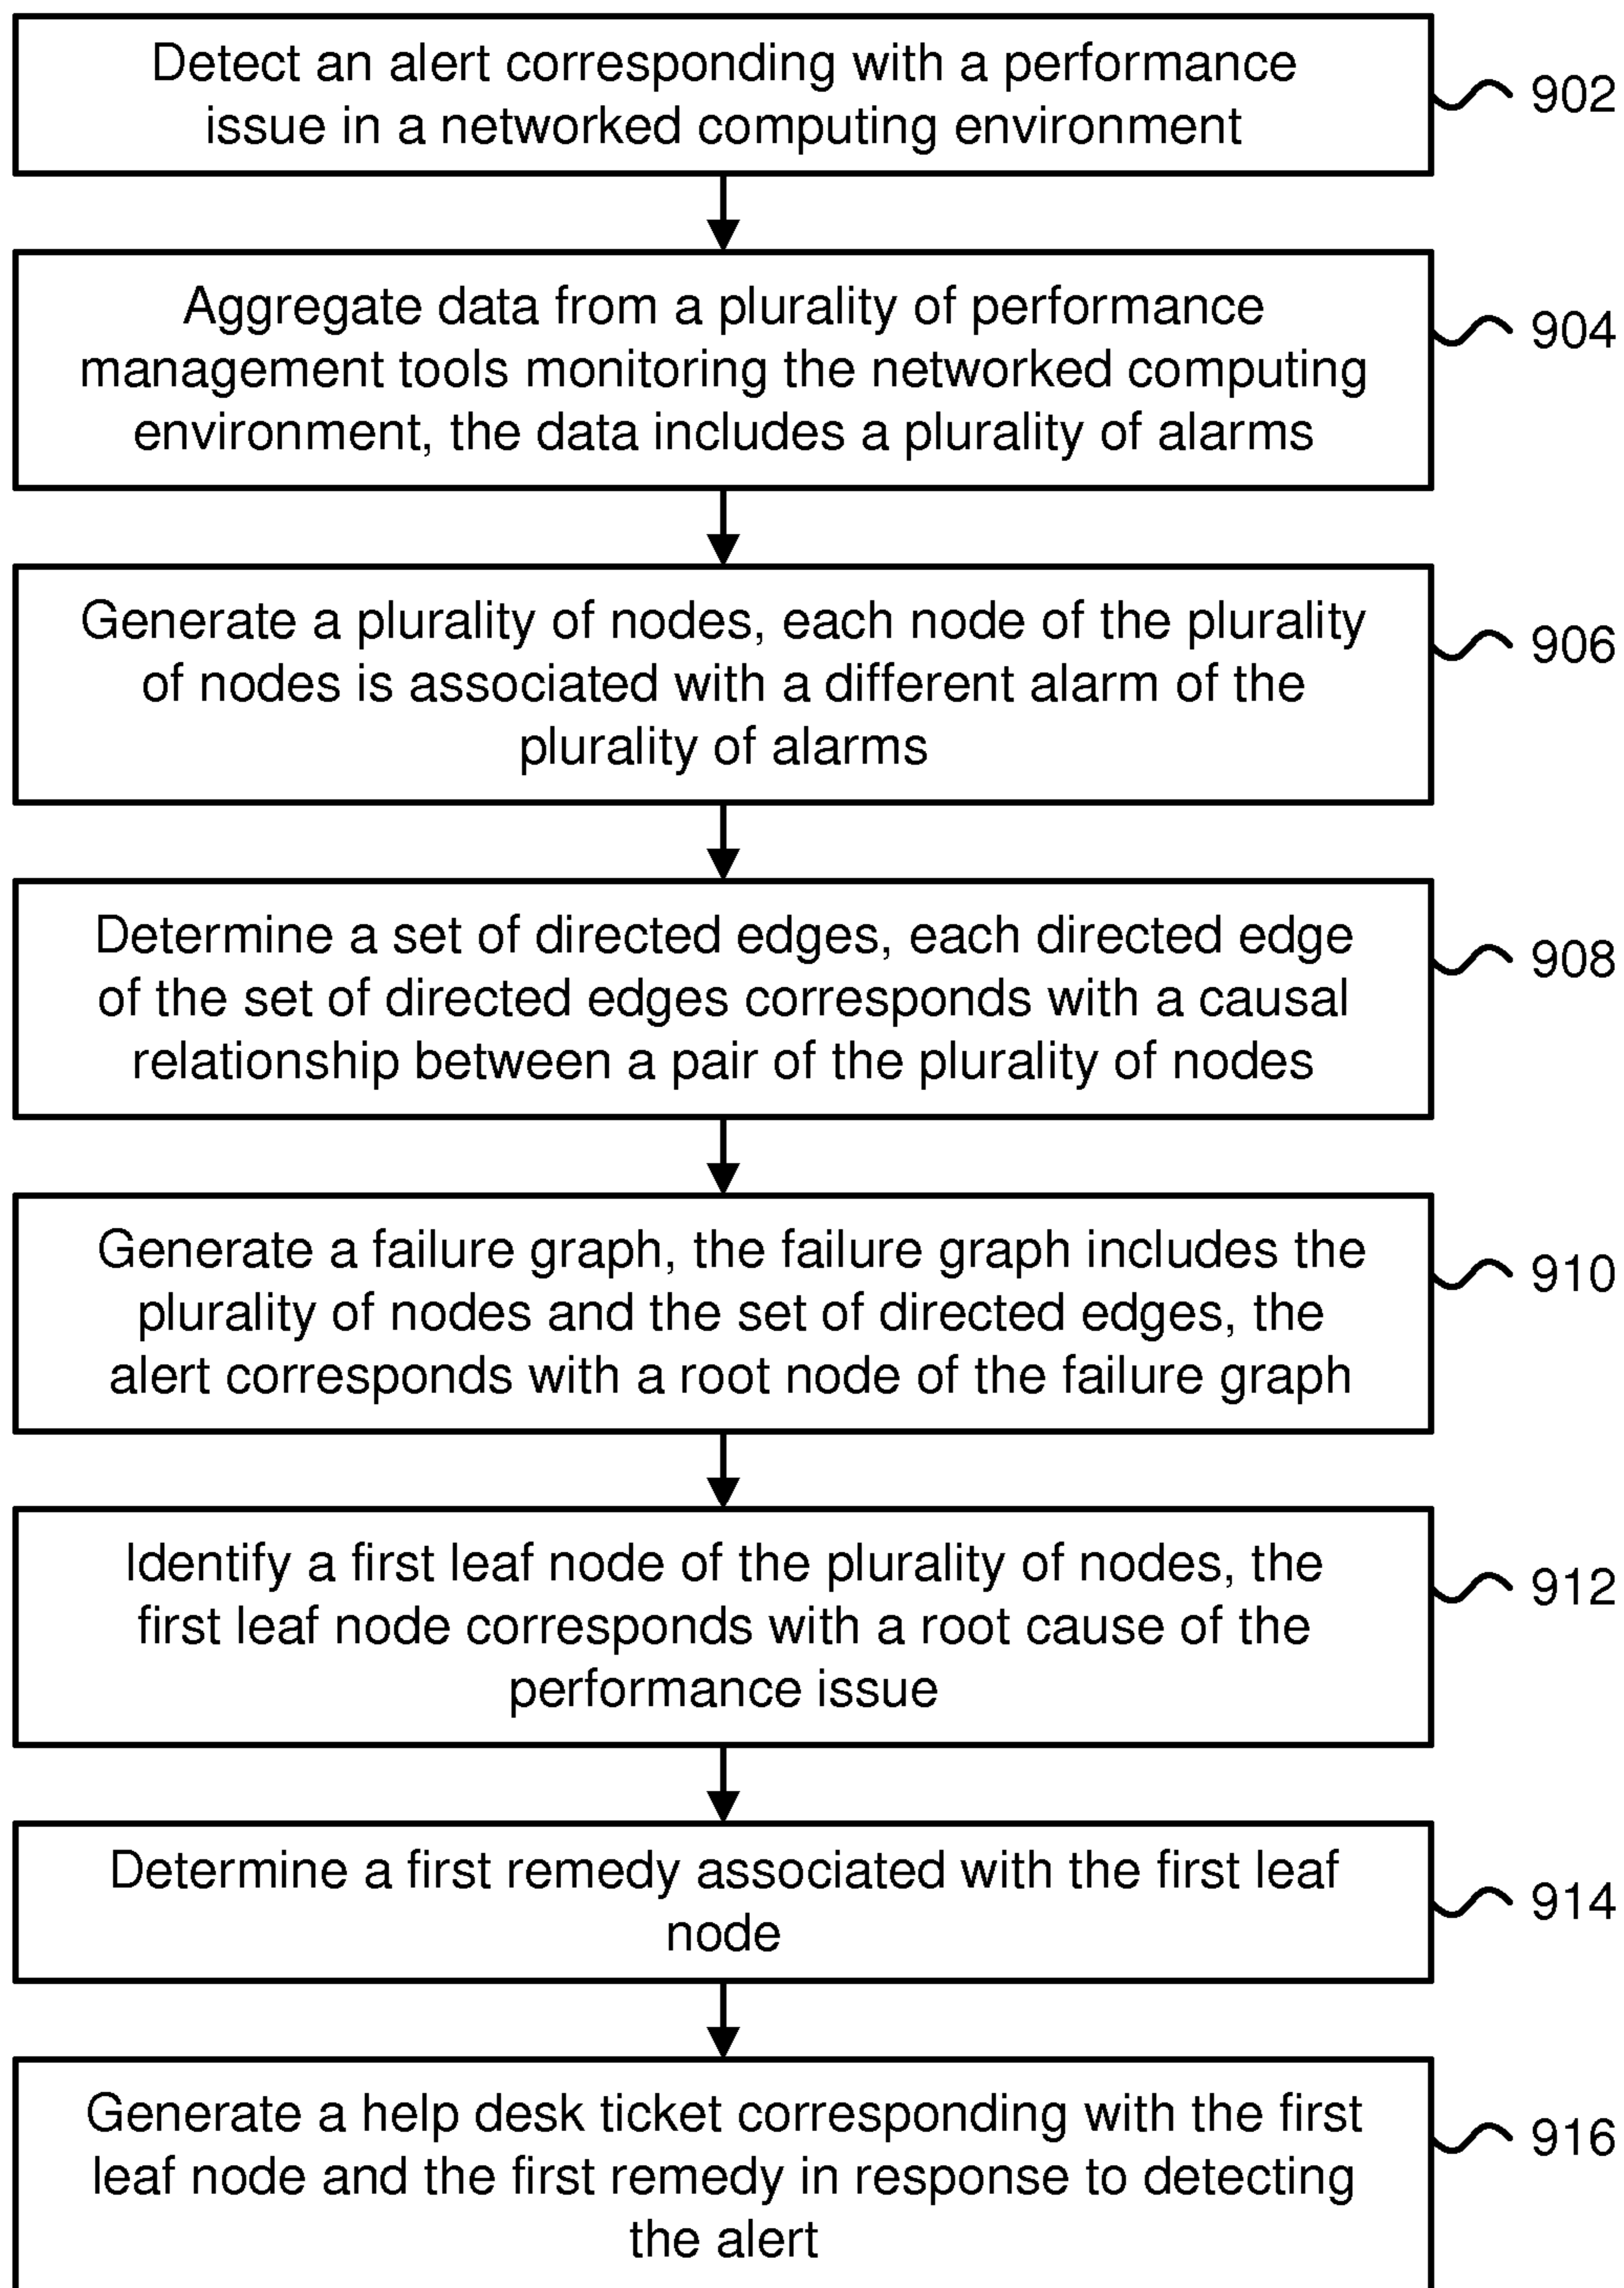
Detect an alert corresponding with a performance issue in a networked computing environment

902

Aggregate data from a plurality of performance management tools monitoring the networked computing environment, the data includes a plurality of alarms

904

Generate a plurality of nodes, each node of the plurality of nodes is associated with a different alarm of the plurality of alarms

906

Determine a set of directed edges, each directed edge of the set of directed edges corresponds with a causal relationship between a pair of the plurality of nodes

908

Generate a failure graph, the failure graph includes the plurality of nodes and the set of directed edges, the alert corresponds with a root node of the failure graph

910

Identify a first leaf node of the plurality of nodes, the first leaf node corresponds with a root cause of the performance issue

912

Determine a first remedy associated with the first leaf node

914

Generate a help desk ticket corresponding with the first leaf node and the first remedy in response to detecting the alert

916